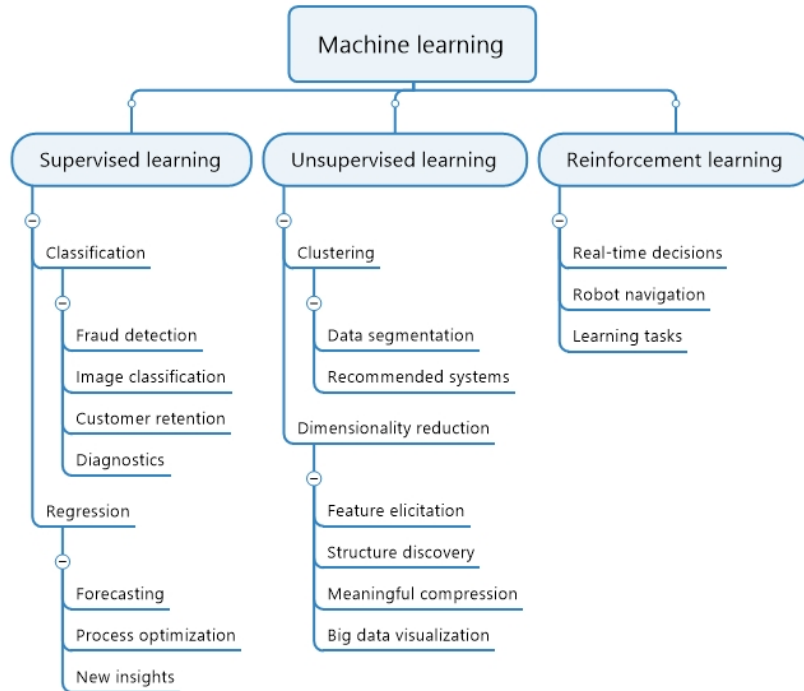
Machine learning

Supervised learning

Classification

Fraud detection

Image classification

Customer retention

Diagnostics

Regression

Forecasting

Process optimization

New insights

Unsupervised learning

Clustering

Data segmentation

Recommended systems

Dimensionality reduction

Feature elicitation

Structure discovery

Meaningful compression

Big data visualization

Reinforcement learning

Real-time decisions

Robot navigation

Learning tasks